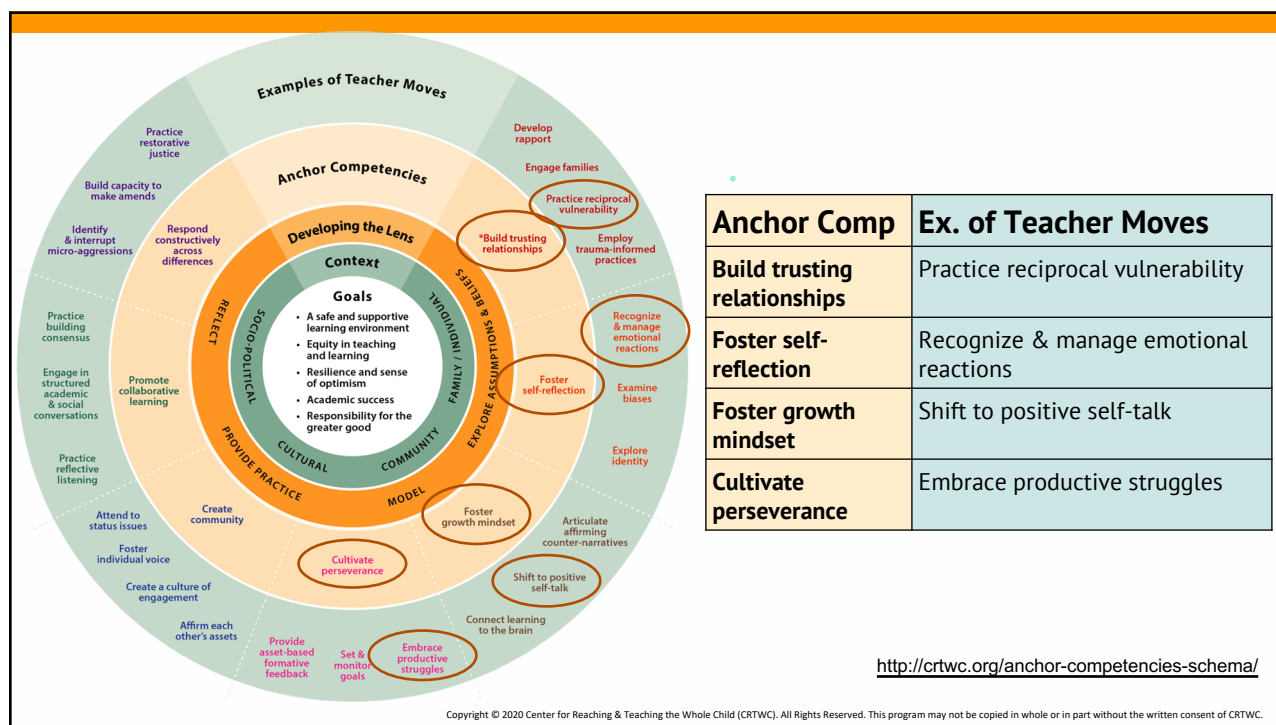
Examples of Teacher Moves

Anchor Competencies

Developing the Lens

Context

Goals

- A safe and supportive learning environment
- Equity in teaching and learning
- Resilience and sense of optimism
- Academic success
- Responsibility for the greater good

SOCIO-POLITICAL

CULTURAL

COMMUNITY

FAMILY / INDIVIDUAL

REFLECT

EXPLORE ASSUMPTIONS & BELIEFS

MODEL

PROVIDE PRACTICE

Develop rapport

Engage families

Practice reciprocal vulnerability

*Build trusting relationships

Employ trauma-informed practices

Recognize & manage emotional reactions

Foster self-reflection

Examine biases

Explore identity

Foster growth mindset

Articulate affirming counter-narratives

Shift to positive self-talk

Connect learning to the brain

Cultivate perseverance

Embrace productive struggles

Set & monitor goals

Provide asset-based formative feedback

Affirm each other's assets

Create a culture of engagement

Foster individual voice

Attend to status issues

Create community

Practice reflective listening

Engage in structured academic & social conversations

Promote collaborative learning

Practice building consensus

Identify & interrupt micro-aggressions

Respond constructively across differences

Build capacity to make amends

Practice restorative justice

| Anchor Comp | Ex. of Teacher Moves |
|---|---|
| Build trusting relationships | Practice reciprocal vulnerability |
| Foster self-reflection | Recognize & manage emotional reactions |
| Foster growth mindset | Shift to positive self-talk |
| Cultivate perseverance | Embrace productive struggles |

http://crtwc.org/anchor-competencies-schema/

Copyright © 2020 Center for Reaching & Teaching the Whole Child (CRTWC). All Rights Reserved. This program may not be copied in whole or in part without the written consent of CRTWC.